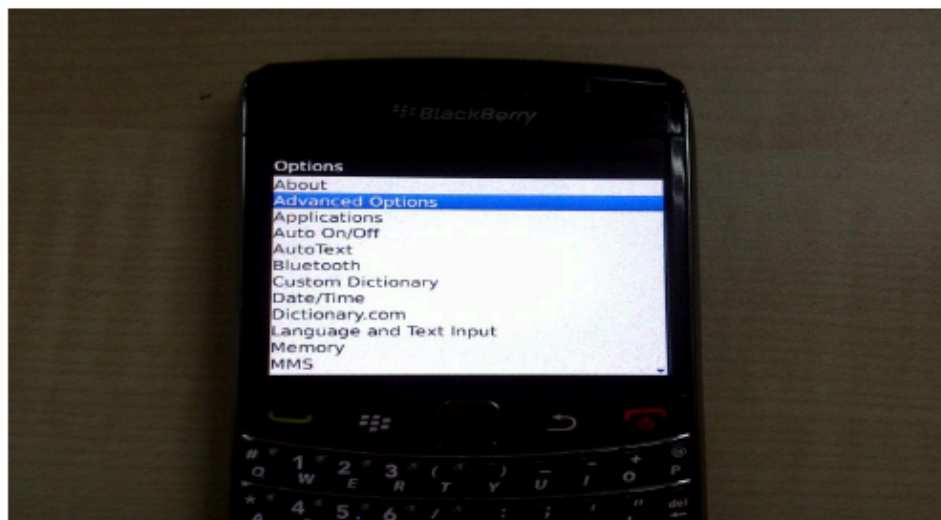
BlackBerry

Options
About
Advanced Options
Applications
Auto On/Off
AutoText
Bluetooth
Custom Dictionary
Date/Time
Dictionary.com
Language and Text Input
Memory
MMS

Q W 1 E 2 R 3 T ( Y ) U _ I - O + P
4 5 6 / del